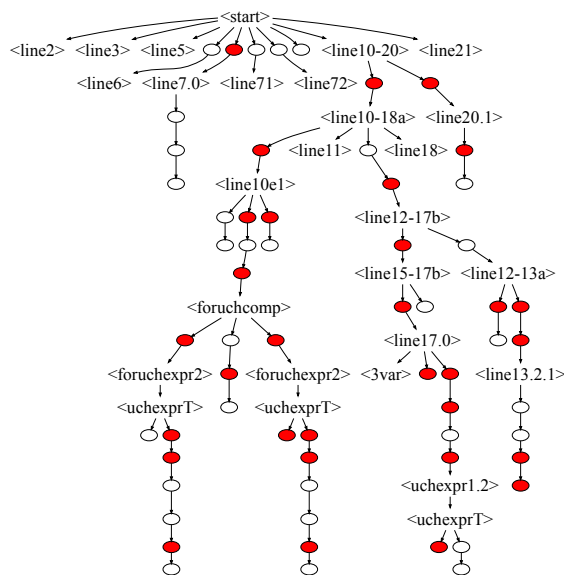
<start>
<line2> <line3> <line5> <line10-20> <line21>
<line6> <line7.0> <line71> <line72>
<line10-18a> <line20.1>
<line11> <line18>
<line10e1>
<line12-17b>
<line15-17b> <line12-13a>
<foruchcomp>
<line17.0>
<3var> <line13.2.1>
<foruchexpr2> <foruchexpr2>
<uchexprT> <uchexprT>
<uchexpr1.2>
<uchexprT>